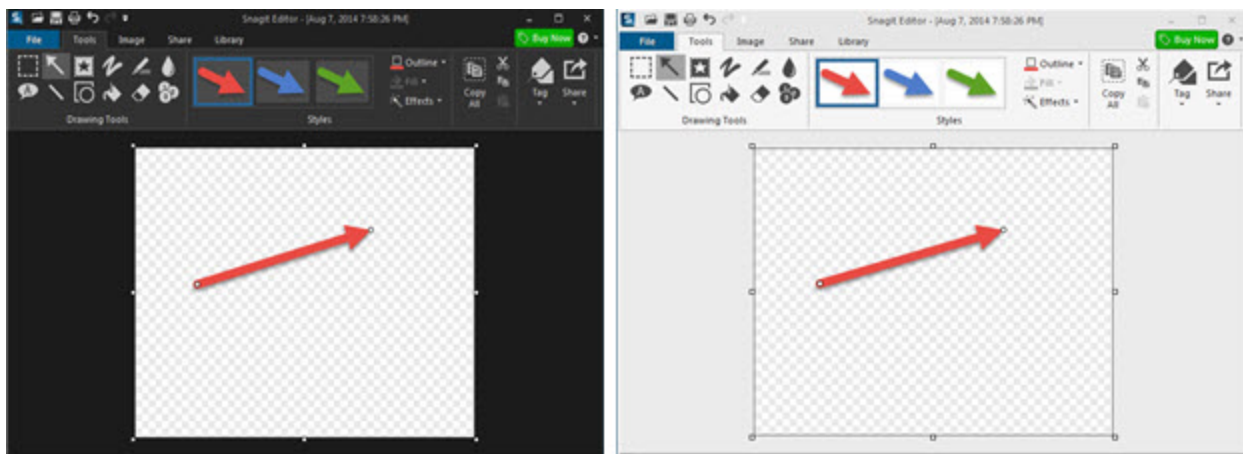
Snagit Editor - [Aug 7, 2014 7:58:26 PM]
Buy Now
File Tools Image Share Library
Outline
Fill
Effects
Copy All
Tag
Share
Drawing Tools
Styles

Snagit Editor - [Aug 7, 2014 7:58:26 PM]
Buy Now
File Tools Image Share Library
Outline
Fill
Effects
Copy All
Tag
Share
Drawing Tools
Styles